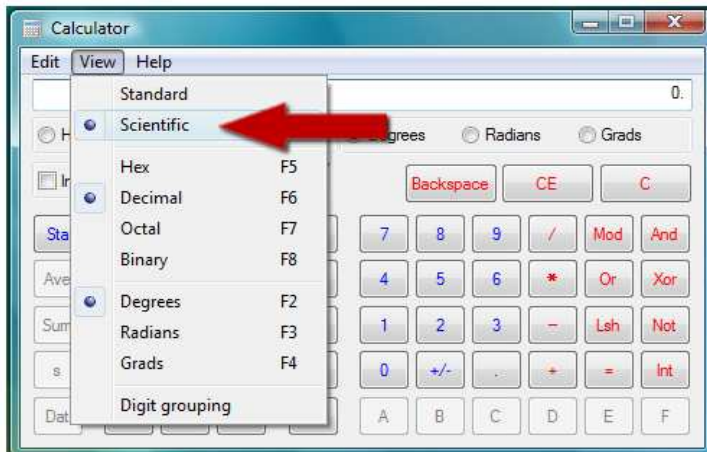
Calculator

Edit View Help

0.

Standard
Scientific

Hex F5
Decimal F6
Octal F7
Binary F8

Degrees F2
Radians F3
Grads F4

Digit grouping

H

egrees Radians Grads

In

Backspace CE C

Sta

7 8 9 / Mod And

Ave

4 5 6 * Or Xor

Sum

1 2 3 - Lsh Not

s

0 +/- . + = Int

Dat

A B C D E F